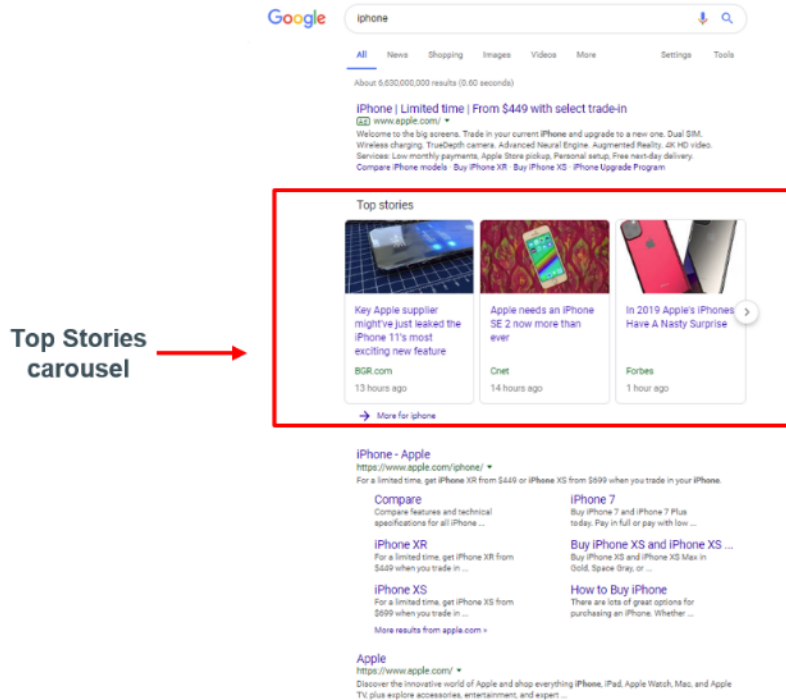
Google

iphone

All News Shopping Images Videos More Settings Tools

About 6,630,000,000 results (0.60 seconds)

iPhone | Limited time | From $449 with select trade-in
Ad www.apple.com/
Welcome to the big screens. Trade in your current iPhone and upgrade to a new one. Dual SIM. Wireless charging. TrueDepth camera. Advanced Neural Engine. Augmented Reality. 4K HD video. Services: Low monthly payments, Apple Store pickup, Personal setup, Free next-day delivery.
Compare iPhone models · Buy iPhone XR · Buy iPhone XS · iPhone Upgrade Program

Top Stories carousel

Top stories

Key Apple supplier might've just leaked the iPhone 11's most exciting new feature
BGR.com
13 hours ago

Apple needs an iPhone SE 2 now more than ever
Cnet
14 hours ago

In 2019 Apple's iPhones Have A Nasty Surprise
Forbes
1 hour ago

More for iphone

iPhone - Apple
https://www.apple.com/iphone/
For a limited time, get iPhone XR from $449 or iPhone XS from $699 when you trade in your iPhone.

Compare
Compare features and technical specifications for all iPhone ...

iPhone 7
Buy iPhone 7 and iPhone 7 Plus today. Pay in full or pay with low ...

iPhone XR
For a limited time, get iPhone XR from $449 when you trade in ...

Buy iPhone XS and iPhone XS ...
Buy iPhone XS and iPhone XS Max in Gold, Space Gray, or ...

iPhone XS
For a limited time, get iPhone XS from $699 when you trade in ...

How to Buy iPhone
There are lots of great options for purchasing an iPhone. Whether ...

More results from apple.com »

Apple
https://www.apple.com/
Discover the innovative world of Apple and shop everything iPhone, iPad, Apple Watch, Mac, and Apple TV, plus explore accessories, entertainment, and expert ...